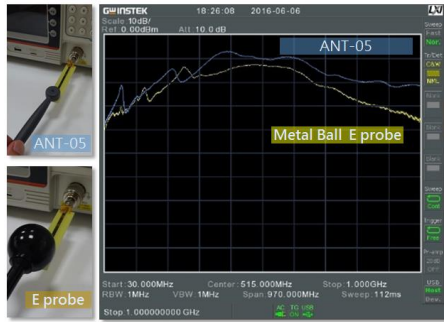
ANT-05

E probe

GWINSTEK 18:26:08 2016-06-06
Scale 10dB/
Ref 0.00dBm Att 10.0 dB

ANT-05

Metal Ball E probe

Start 30.000MHz Center 515.000MHz Stop 1.000GHz
RBW 1MHz VBW 1MHz Span 970.000MHz Sweep 112ms
Stop 1.000000000 GHz